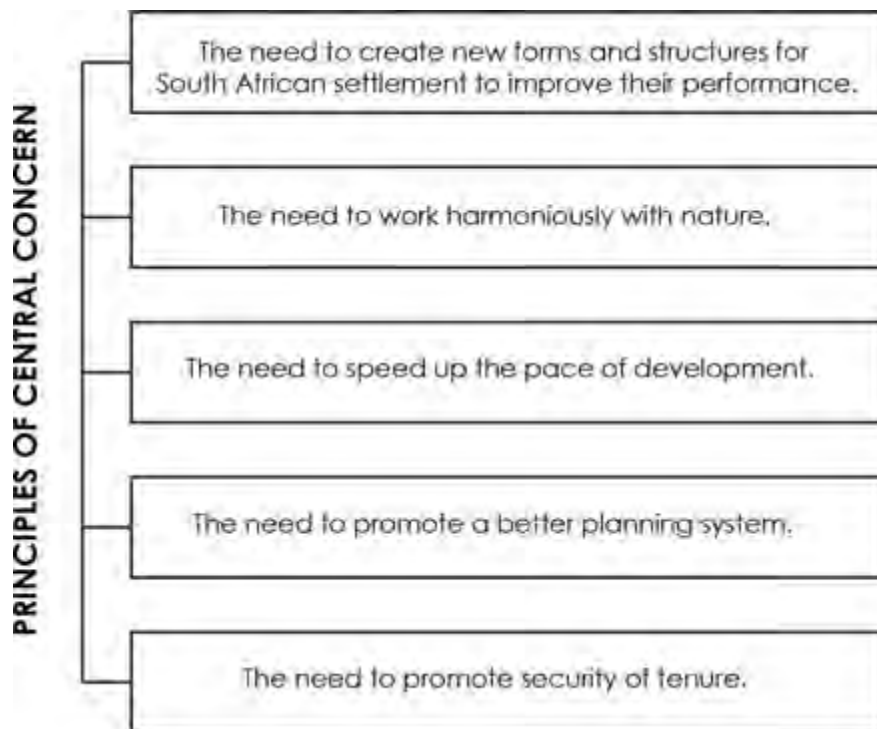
PRINCIPLES OF CENTRAL CONCERN

The need to create new forms and structures for South African settlement to improve their performance.

The need to work harmoniously with nature.

The need to speed up the pace of development.

The need to promote a better planning system.

The need to promote security of tenure.